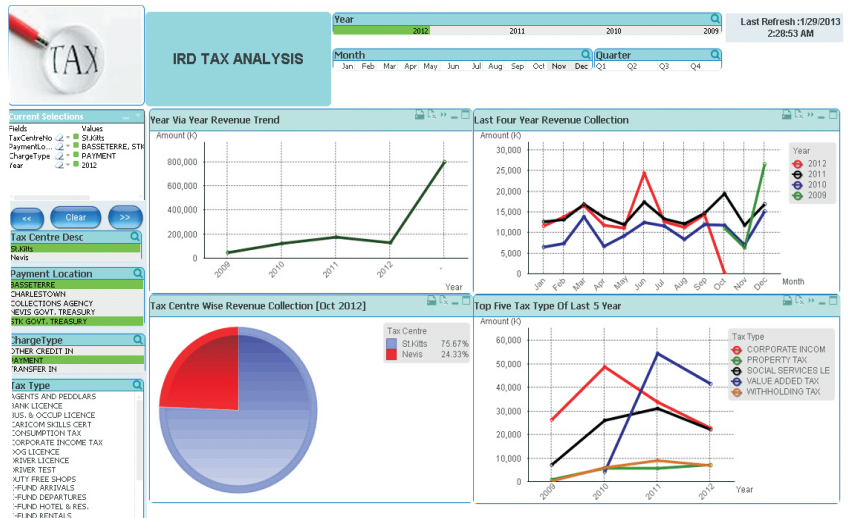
TAX

IRD TAX ANALYSIS

Year
2012 2011 2010 2009

Month
Jan Feb Mar Apr May Jun Jul Aug Sep Oct Nov Dec

Quarter
Q1 Q2 Q3 Q4

Last Refresh :1/29/2013 2:28:53 AM

Current Selections
| Fields | Values |
|---|---|
| TaxCentreNo | St.Kitts |
| PaymentLo... | BASSETERRE, STK |
| ChargeType | PAYMENT |
| Year | 2012 |

<< Clear >>

Tax Centre Desc
St.Kitts
Nevis

Payment Location
BASSETERRE
CHARLESTOWN
COLLECTIONS AGENCY
NEVIS GOVT. TREASURY
STK GOVT. TREASURY

ChargeType
OTHER CREDIT IN
PAYMENT
TRANSFER IN

Tax Type
AGENTS AND PEDDLARS
BANK LICENCE
BUS. & OCCUP LICENCE
CARICOM SKILLS CERT
CONSUMPTION TAX
CORPORATE INCOME TAX
DOG LICENCE
DRIVER LICENCE
DRIVER TEST
DUTY FREE SHOPS
E-FUND ARRIVALS
E-FUND DEPARTURES
E-FUND HOTEL & RES.
E-FUND RENTALS

Year Via Year Revenue Trend
Amount (K)
800,000
600,000
400,000
200,000
0
2009 2010 2011 2012
Year

Last Four Year Revenue Collection
Amount (K)
30,000
25,000
20,000
15,000
10,000
5,000
0
Jan Feb Mar Apr May Jun Jul Aug Sep Oct Nov Dec
Month
Year
2012
2011
2010
2009

Tax Centre Wise Revenue Collection [Oct 2012]
Tax Centre
St.Kitts 75.67%
Nevis 24.33%

Top Five Tax Type Of Last 5 Year
Amount (K)
60,000
50,000
40,000
30,000
20,000
10,000
0
2009 2010 2011 2012
Year
Tax Type
CORPORATE INCOM
PROPERTY TAX
SOCIAL SERVICES LE
VALUE ADDED TAX
WITHHOLDING TAX